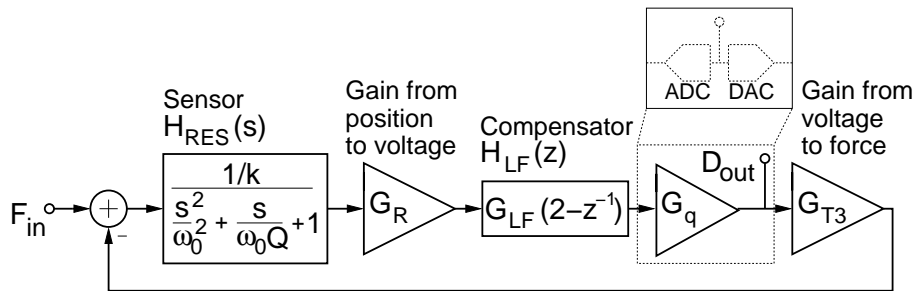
ADC DAC

Sensor $H_{RES}(s)$

Gain from position to voltage

Compensator $H_{LF}(z)$

Gain from voltage to force

$D_{out}$

$F_{in}$

+

-

$\frac{1/k}{\frac{s^2}{\omega_0^2}+\frac{s}{\omega_0 Q}+1}$

$G_R$

$G_{LF}(2-z^{-1})$

$G_q$

$G_{T3}$